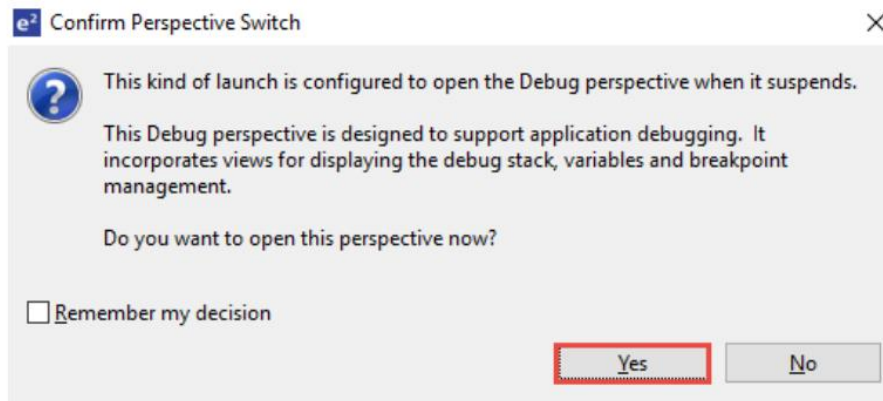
e² Confirm Perspective Switch

×

This kind of launch is configured to open the Debug perspective when it suspends.

This Debug perspective is designed to support application debugging. It incorporates views for displaying the debug stack, variables and breakpoint management.

Do you want to open this perspective now?

Remember my decision

Yes

No